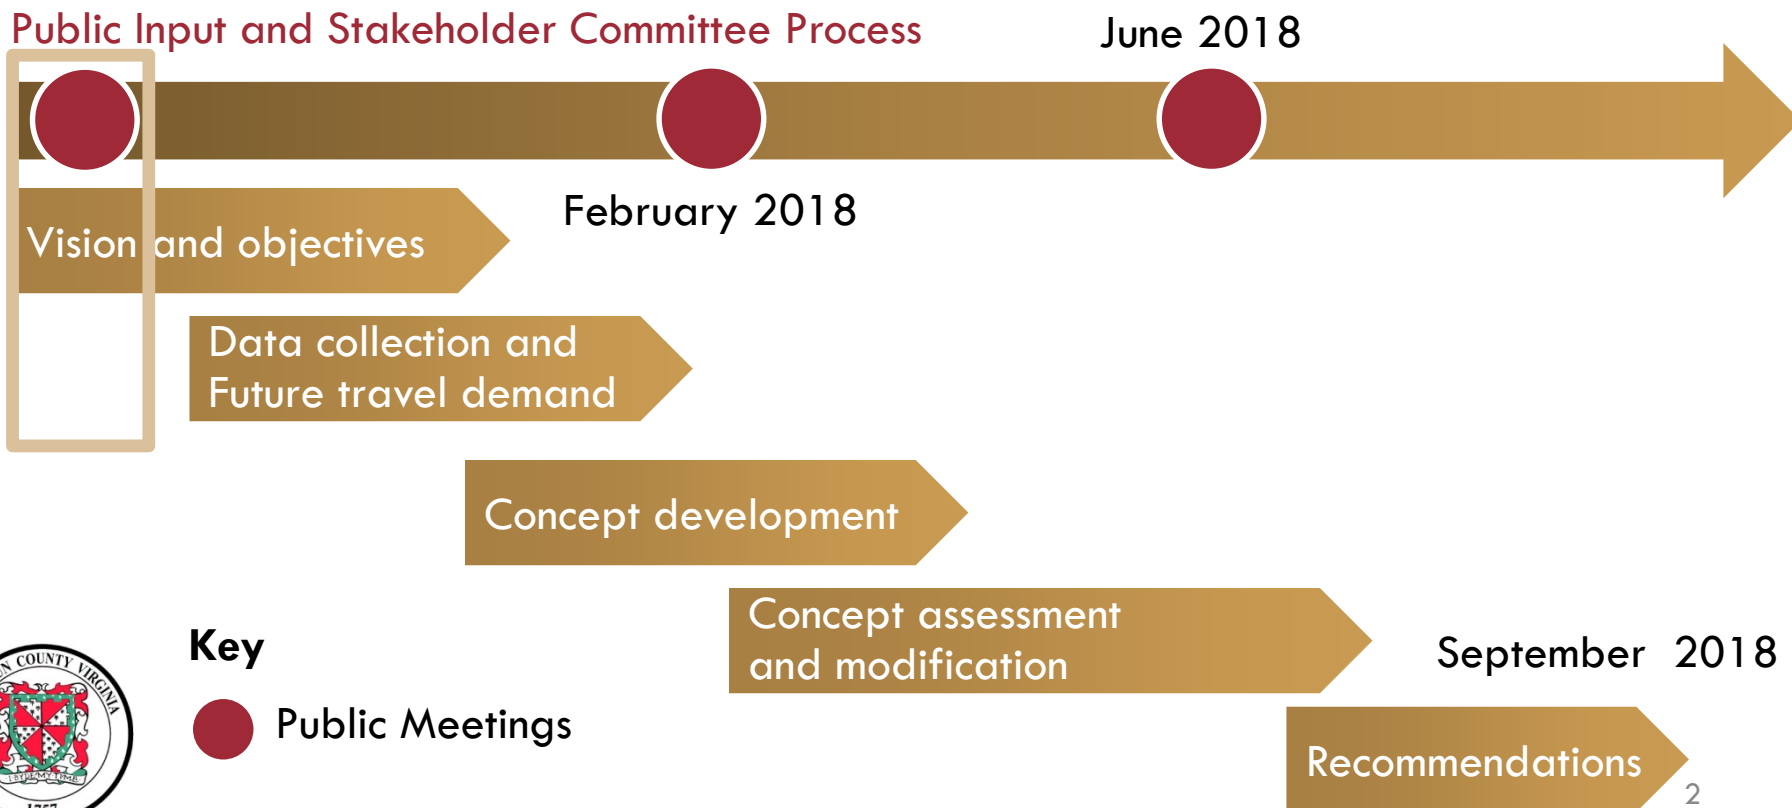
Public Input and Stakeholder Committee Process

June 2018

February 2018

Vision and objectives

Data collection and Future travel demand

Concept development

Concept assessment and modification

September 2018

Recommendations

Key

Public Meetings

COUNTY VIRGINIA

2